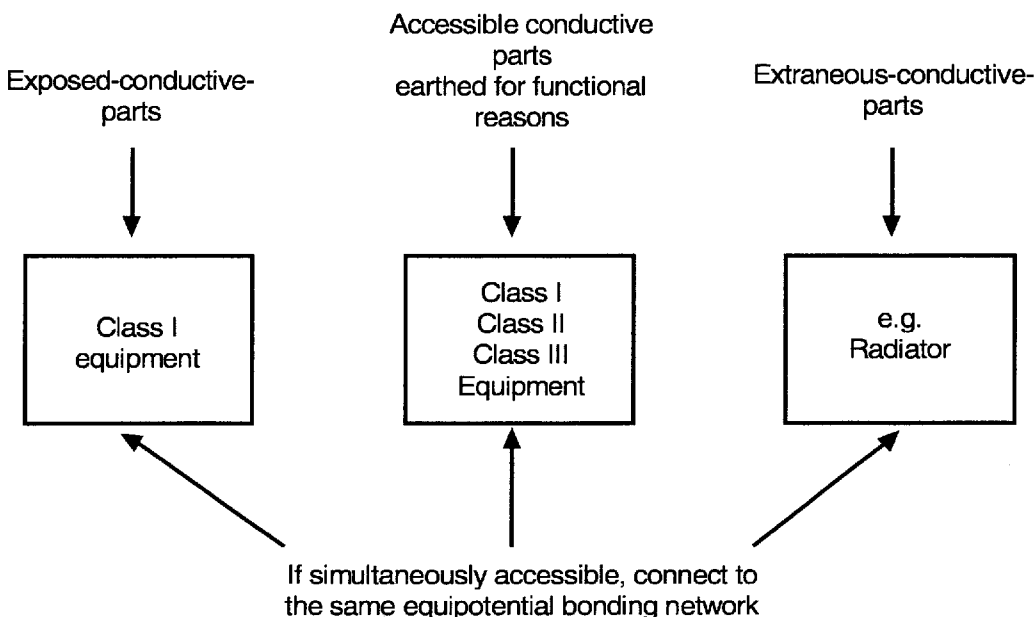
Exposed-conductive-parts

Accessible conductive parts earthed for functional reasons

Extraneous-conductive-parts

Class I equipment

Class I
Class II
Class III
Equipment

e.g.
Radiator

If simultaneously accessible, connect to the same equipotential bonding network